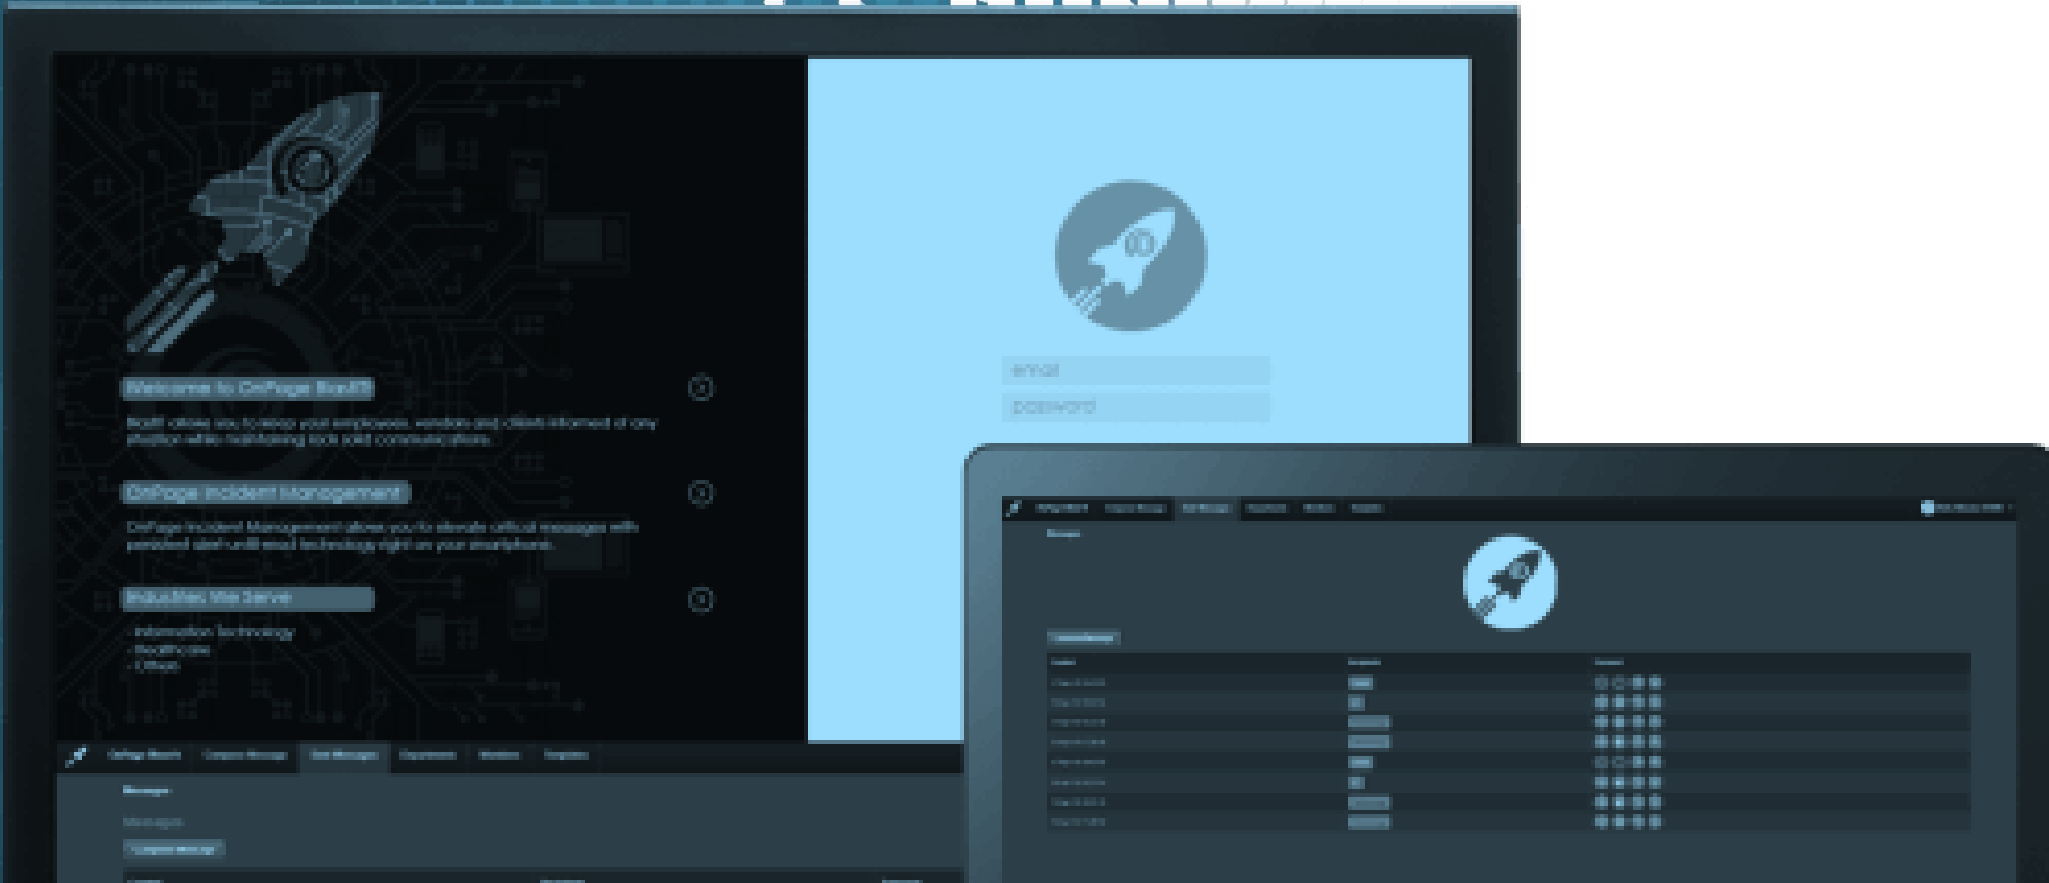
Welcome to OnPage Blast!

Blast allows you to keep your employees, vendors and clients informed of any situation while maintaining lock solid communications.

OnPage Incident Management

OnPage Incident Management allows you to elevate critical messages with persistent alert-until-read technology right on your smartphone.

Industries We Serve

- Information Technology
- Healthcare
- Others

email
password

Messages
Messages
Compose Message